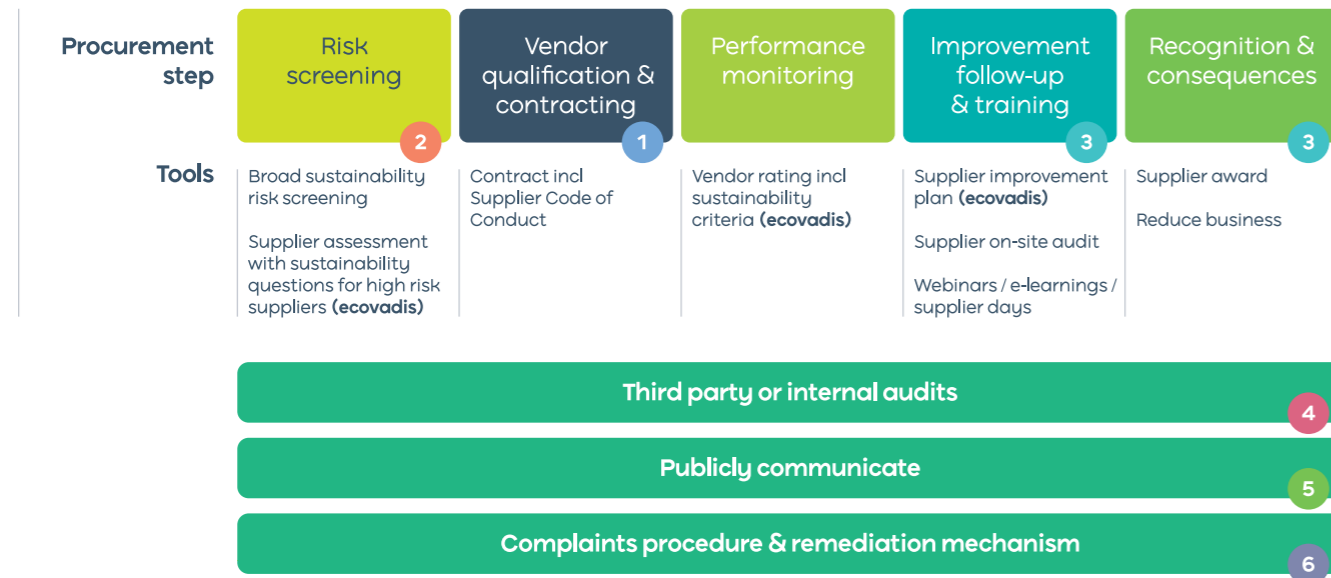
| Procurement step | Risk screening 2 | Vendor qualification & contracting 1 | Performance monitoring | Improvement follow-up & training 3 | Recognition & consequences 3 |
|---|---|---|---|---|---|
| Tools | Broad sustainability risk screening<br><br>Supplier assessment with sustainability questions for high risk suppliers **(ecovadis)** | Contract incl Supplier Code of Conduct | Vendor rating incl sustainability criteria **(ecovadis)** | Supplier improvement plan **(ecovadis)**<br><br>Supplier on-site audit<br><br>Webinars / e-learnings / supplier days | Supplier award<br><br>Reduce business |

Third party or internal audits 4

Publicly communicate 5

Complaints procedure & remediation mechanism 6